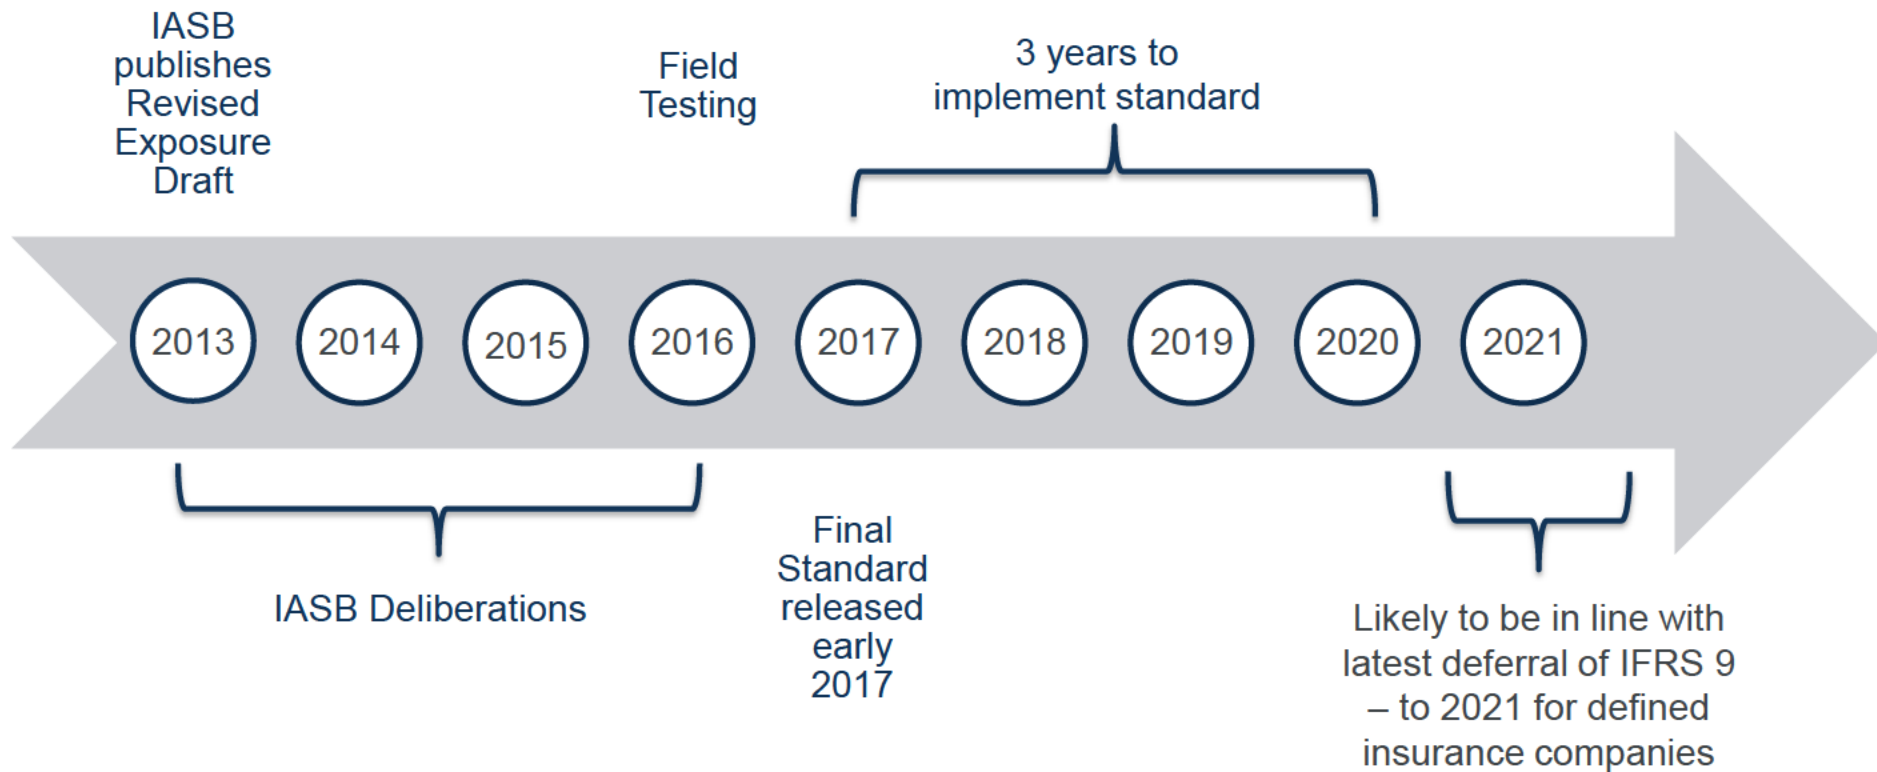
IASB publishes Revised Exposure Draft

Field Testing

3 years to implement standard

2013

2014

2015

2016

2017

2018

2019

2020

2021

IASB Deliberations

Final Standard released early 2017

Likely to be in line with latest deferral of IFRS 9 – to 2021 for defined insurance companies